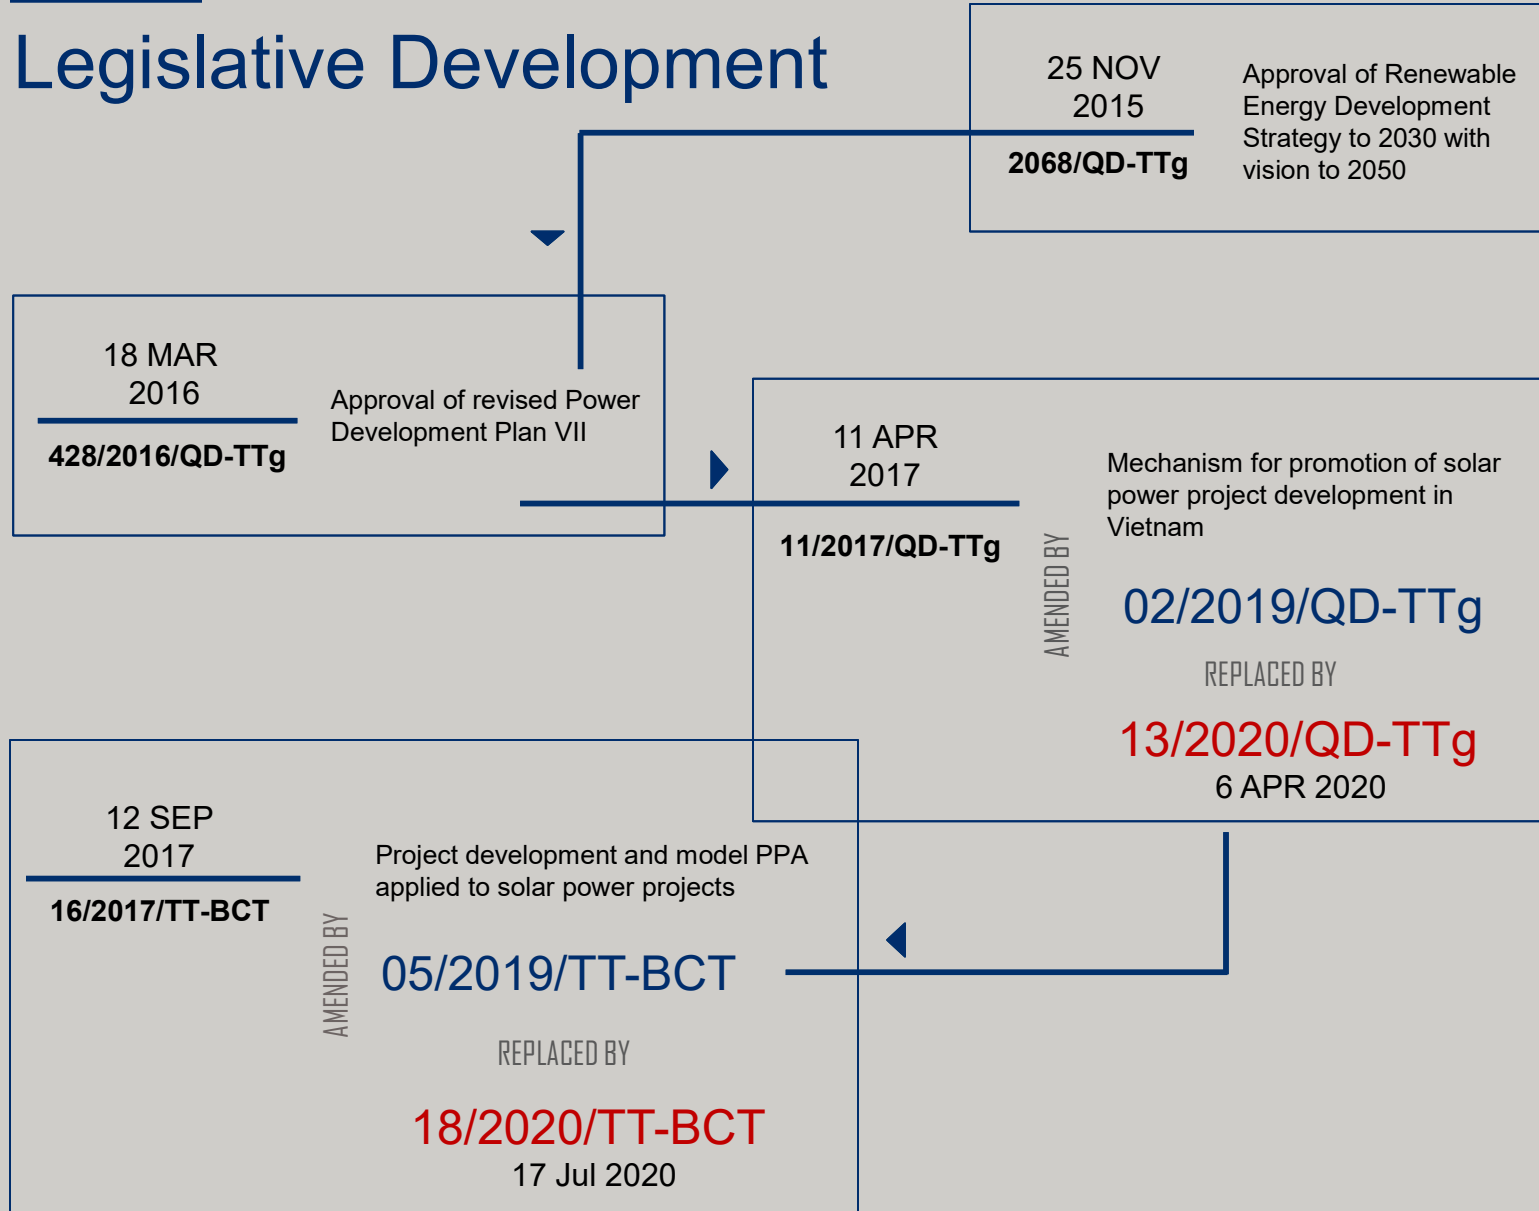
Legislative Development

25 NOV 2015

2068/QD-TTg

Approval of Renewable Energy Development Strategy to 2030 with vision to 2050

18 MAR 2016

428/2016/QD-TTg

Approval of revised Power Development Plan VII

11 APR 2017

11/2017/QD-TTg

Mechanism for promotion of solar power project development in Vietnam

AMENDED BY

02/2019/QD-TTg

REPLACED BY

13/2020/QD-TTg
6 APR 2020

12 SEP 2017

16/2017/TT-BCT

Project development and model PPA applied to solar power projects

AMENDED BY

05/2019/TT-BCT

REPLACED BY

18/2020/TT-BCT
17 Jul 2020